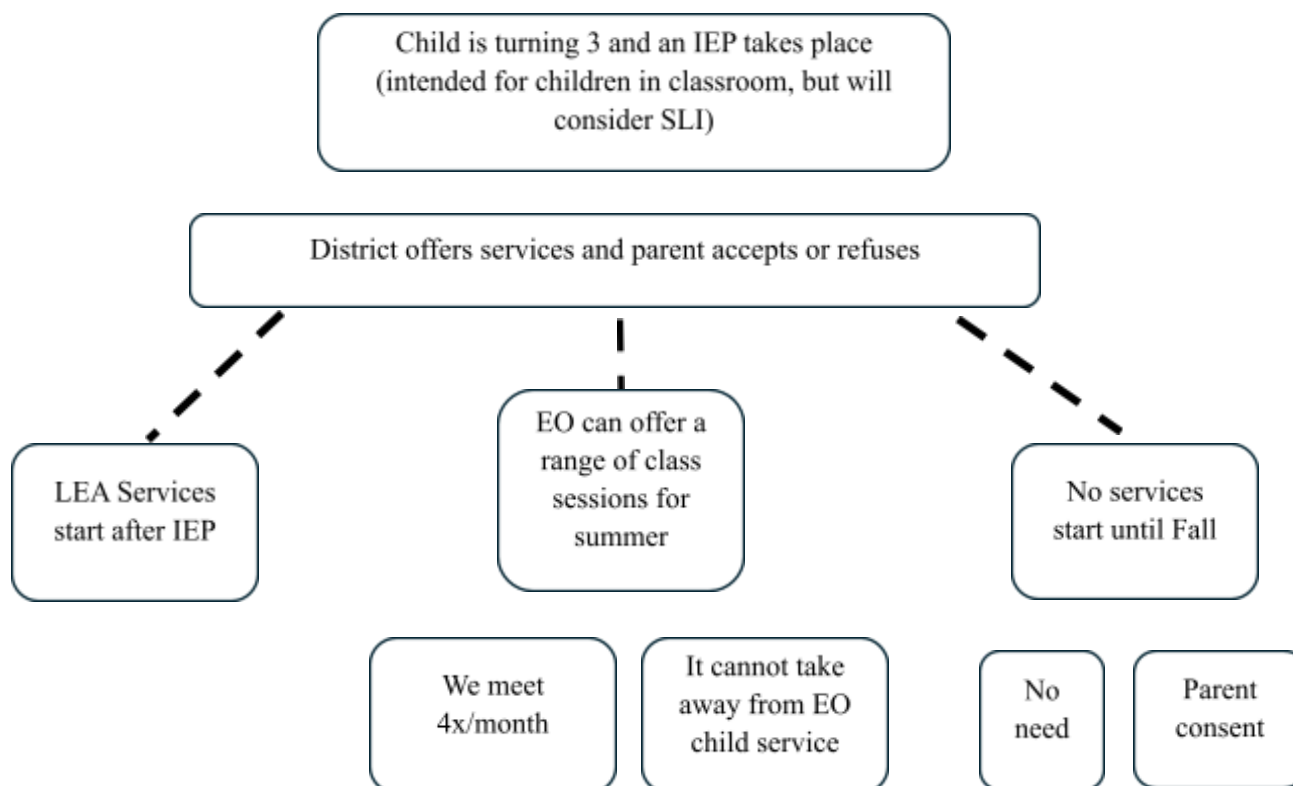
Child is turning 3 and an IEP takes place (intended for children in classroom, but will consider SLI)

District offers services and parent accepts or refuses

LEA Services start after IEP

EO can offer a range of class sessions for summer

No services start until Fall

We meet 4x/month

It cannot take away from EO child service

No need

Parent consent